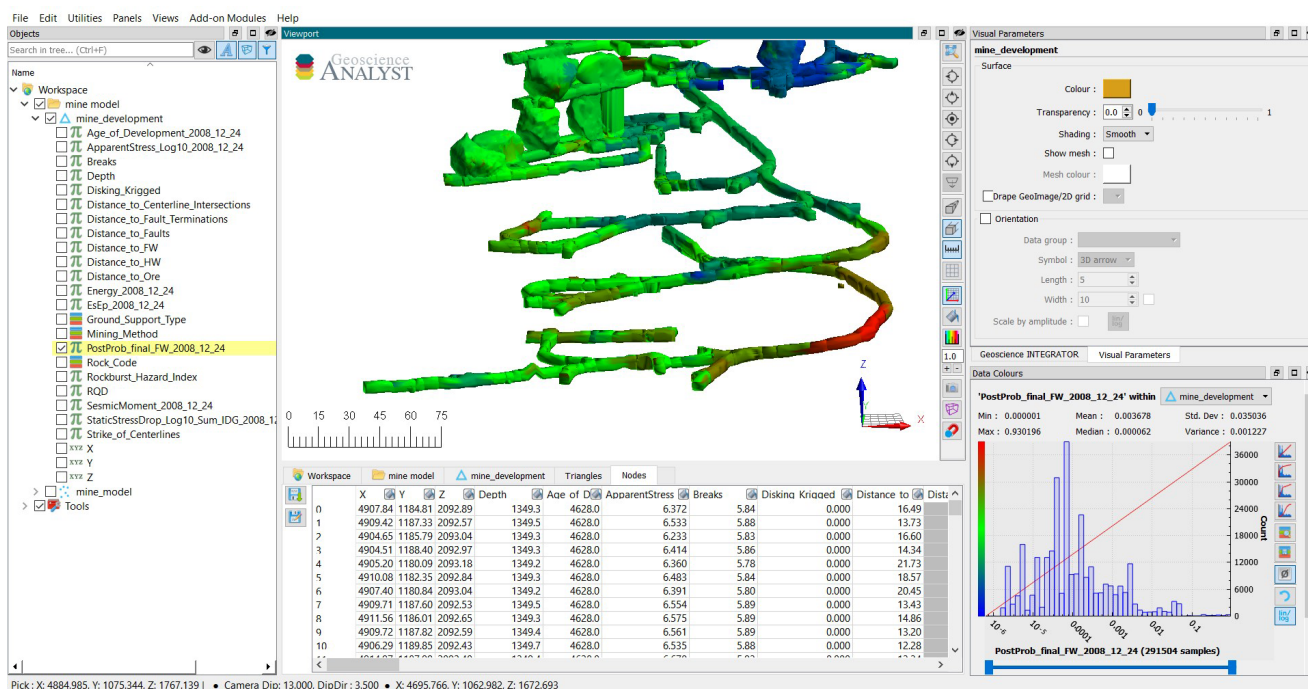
File Edit Utilities Panels Views Add-on Modules Help

Objects

Search in tree... (Ctrl+F)

Name

Workspace
mine model
mine_development
Age_of_Development_2008_12_24
ApparentStress_Log10_2008_12_24
Breaks
Depth
Disking_Kriged
Distance_to_Centerline_Intersections
Distance_to_Fault_Terminations
Distance_to_Faults
Distance_to_FW
Distance_to_HW
Distance_to_Ore
Energy_2008_12_24
EsEp_2008_12_24
Ground_Support_Type
Mining_Method
PostProb_final_FW_2008_12_24
Rock_Code
Rockburst_Hazard_Index
RQD
SeismicMoment_2008_12_24
StaticStressDrop_Log10_Sum_IDG_2008_12
Strike_of_Centerlines
X
Y
Z
mine_model
Tools

Viewport

Geoscience ANALYST

0 15 30 45 60 75

Z
X

Visual Parameters

mine_development
Surface
Colour :
Transparency : 0.0 0 1
Shading : Smooth
Show mesh :
Mesh colour :
Drape GeoImage/2D grid :
Orientation
Data group :
Symbol : 3D arrow
Length : 5
Width : 10
Scale by amplitude :

Geoscience INTEGRATOR Visual Parameters

Data Colours

'PostProb_final_FW_2008_12_24' within mine_development
Min : 0.000001 Mean : 0.003678 Std. Dev : 0.035036
Max : 0.930196 Median : 0.000062 Variance : 0.001227

36000
30000
24000
18000
12000
6000
0
Count

$10^{-6}$ $10^{-5}$ 0.0001 0.001 0.01 0.1

PostProb_final_FW_2008_12_24 (291504 samples)

1.0

Workspace mine model mine_development Triangles Nodes

| | X | Y | Z | Depth | Age of D | ApparentStress | Breaks | Disking Kriged | Distance to | Dista |
|---|---|---|---|---|---|---|---|---|---|---|
| 0 | 4907.84 | 1184.81 | 2092.89 | 1349.3 | 4628.0 | 6.372 | 5.84 | 0.000 | 16.49 | |
| 1 | 4909.42 | 1187.33 | 2092.57 | 1349.5 | 4628.0 | 6.533 | 5.88 | 0.000 | 13.73 | |
| 2 | 4904.65 | 1185.79 | 2093.04 | 1349.3 | 4628.0 | 6.233 | 5.83 | 0.000 | 16.60 | |
| 3 | 4904.51 | 1188.40 | 2092.97 | 1349.5 | 4628.0 | 6.414 | 5.86 | 0.000 | 14.34 | |
| 4 | 4905.20 | 1180.09 | 2093.18 | 1349.2 | 4628.0 | 6.360 | 5.78 | 0.000 | 21.73 | |
| 5 | 4910.08 | 1182.35 | 2092.84 | 1349.3 | 4628.0 | 6.483 | 5.84 | 0.000 | 18.57 | |
| 6 | 4907.40 | 1180.84 | 2093.04 | 1349.2 | 4628.0 | 6.391 | 5.80 | 0.000 | 20.45 | |
| 7 | 4909.71 | 1187.60 | 2092.53 | 1349.5 | 4628.0 | 6.554 | 5.89 | 0.000 | 13.43 | |
| 8 | 4911.56 | 1186.01 | 2092.65 | 1349.3 | 4628.0 | 6.575 | 5.89 | 0.000 | 14.86 | |
| 9 | 4909.72 | 1187.82 | 2092.59 | 1349.4 | 4628.0 | 6.561 | 5.89 | 0.000 | 13.20 | |
| 10 | 4906.29 | 1189.85 | 2092.43 | 1349.7 | 4628.0 | 6.535 | 5.88 | 0.000 | 12.28 | |

Pick : X: 4884.985, Y: 1075.344, Z: 1767.139 | ● Camera Dip: 13.000, DipDir : 3.500 ● X: 4695.766, Y: 1062.982, Z: 1672.693